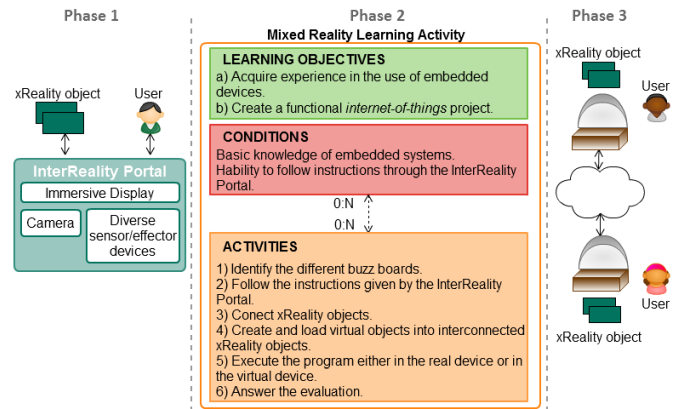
Phase 1

xReality object

User

InterReality Portal

Immersive Display

Camera

Diverse sensor/effector devices

Phase 2

Mixed Reality Learning Activity

LEARNING OBJECTIVES
a) Acquire experience in the use of embedded devices.
b) Create a functional *internet-of-things* project.

CONDITIONS
Basic knowledge of embedded systems.
Hability to follow instructions through the InterReality Portal.

0:N

0:N

ACTIVITIES
1) Identify the different buzz boards.
2) Follow the instructions given by the InterReality Portal.
3) Conect xReality objects.
4) Create and load virtual objects into interconnected xReality objects.
5) Execute the program either in the real device or in the virtual device.
6) Answer the evaluation.

Phase 3

xReality object

User

User

xReality object